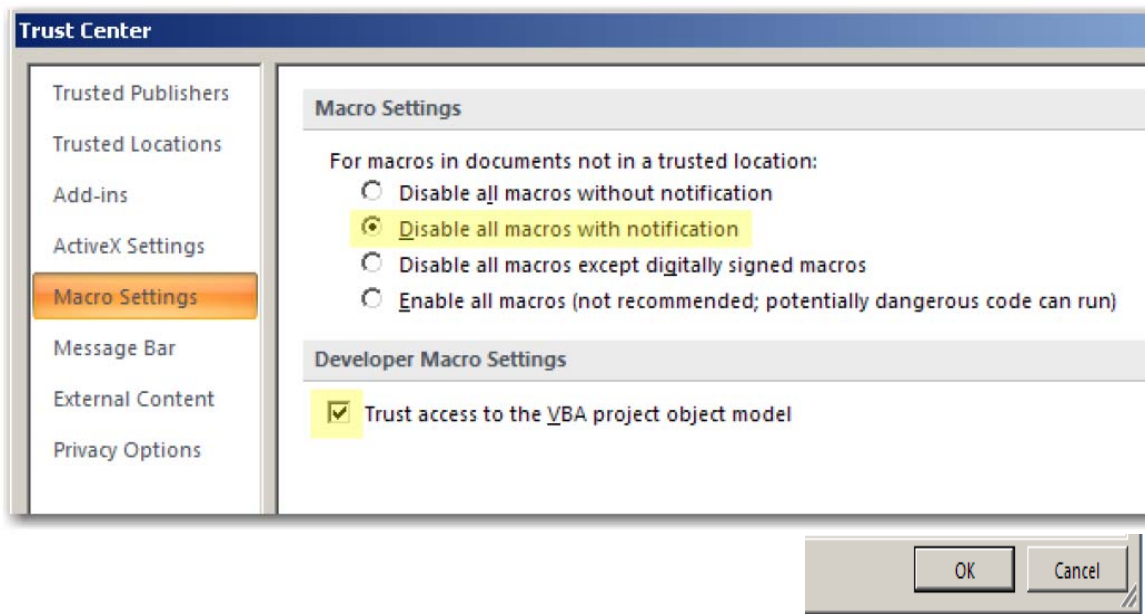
Trust Center

Trusted Publishers
Trusted Locations
Add-ins
ActiveX Settings
Macro Settings
Message Bar
External Content
Privacy Options

Macro Settings

For macros in documents not in a trusted location:
Disable all macros without notification
Disable all macros with notification
Disable all macros except digitally signed macros
Enable all macros (not recommended; potentially dangerous code can run)

Developer Macro Settings

Trust access to the VBA project object model

OK
Cancel